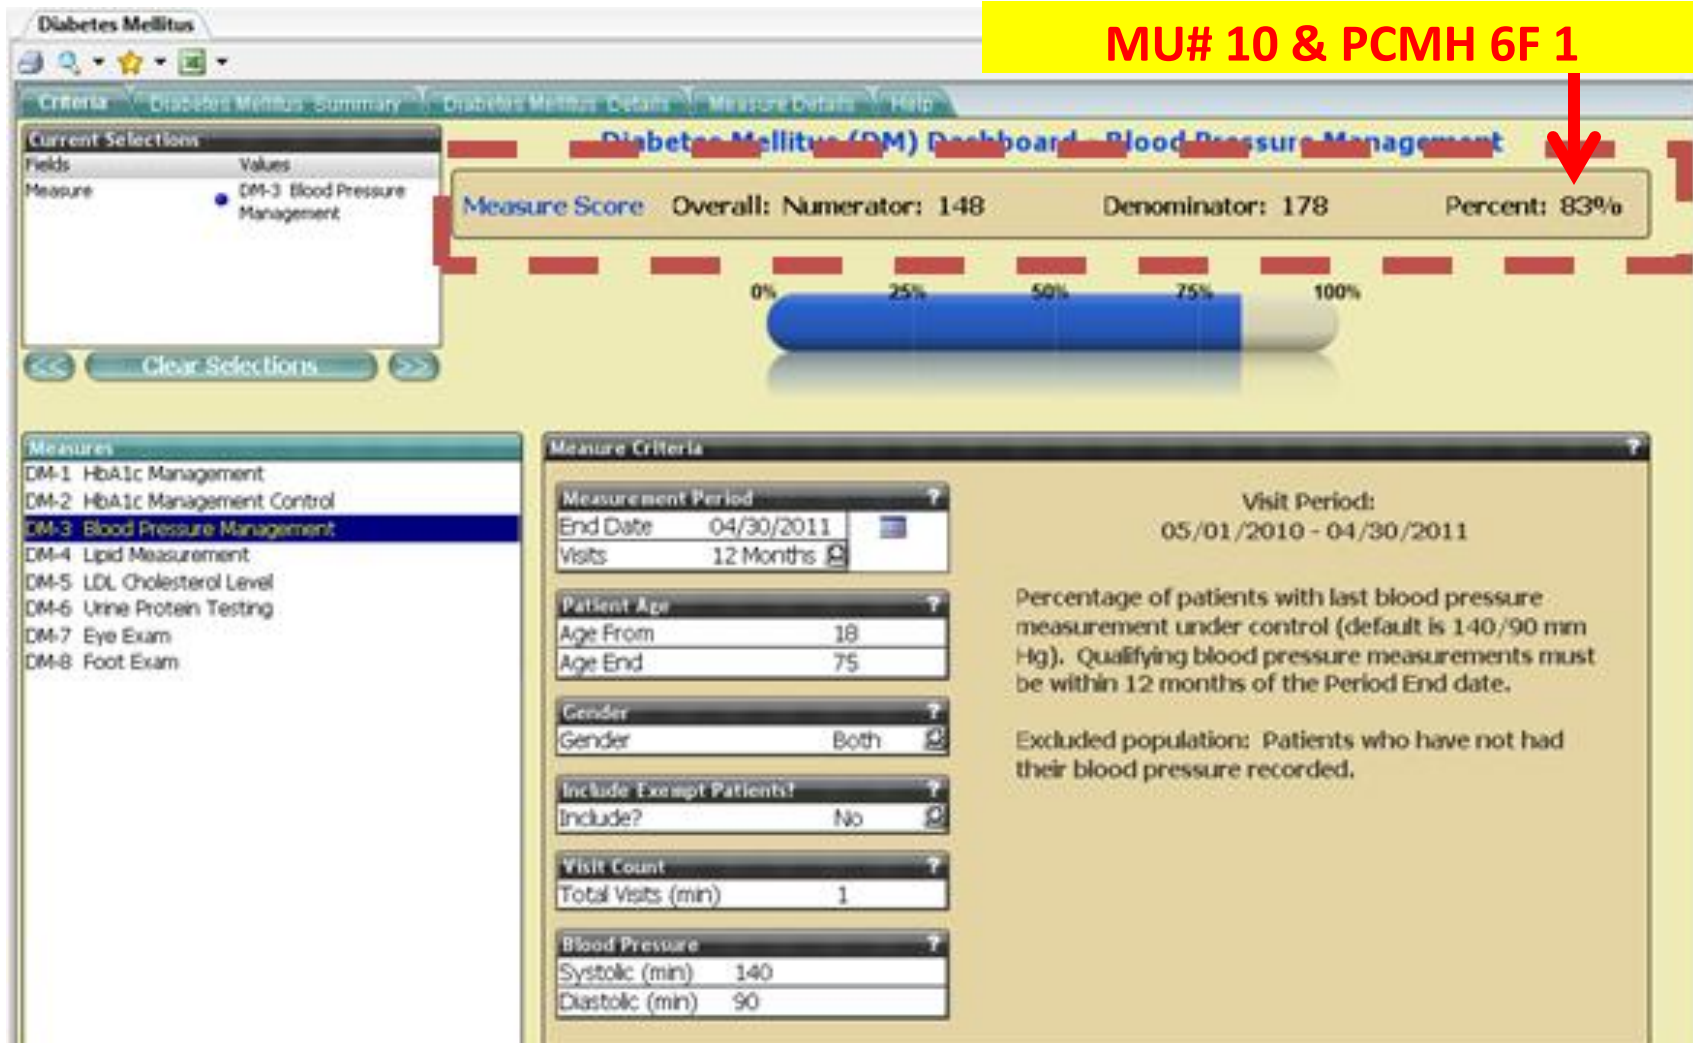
Diabetes Mellitus

MU# 10 & PCMH 6F 1

Criteria | Diabetes Mellitus Summary | Diabetes Mellitus Details | Measure Details | Help

Current Selections

| Fields | Values |
|---|---|
| Measure | DM-3 Blood Pressure Management |

<< Clear Selections >>

Diabetes Mellitus (DM) Dashboard - Blood Pressure Management

Measure Score Overall: Numerator: 148 Denominator: 178 Percent: 83%

0% 25% 50% 75% 100%

Measures

DM-1 HbA1c Management
DM-2 HbA1c Management Control
DM-3 Blood Pressure Management
DM-4 Lipid Measurement
DM-5 LDL Cholesterol Level
DM-6 Urine Protein Testing
DM-7 Eye Exam
DM-8 Foot Exam

Measure Criteria ?

Measurement Period ?

| | |
|---|---|
| End Date | 04/30/2011 |
| Visits | 12 Months |

Patient Age ?

| | |
|---|---|
| Age From | 18 |
| Age End | 75 |

Gender ?

| | |
|---|---|
| Gender | Both |

Include Exempt Patients? ?

| | |
|---|---|
| Include? | No |

Visit Count ?

| | |
|---|---|
| Total Visits (min) | 1 |

Blood Pressure ?

| | |
|---|---|
| Systolic (min) | 140 |
| Diastolic (min) | 90 |

Visit Period:
05/01/2010 - 04/30/2011

Percentage of patients with last blood pressure measurement under control (default is 140/90 mm Hg). Qualifying blood pressure measurements must be within 12 months of the Period End date.

Excluded population: Patients who have not had their blood pressure recorded.